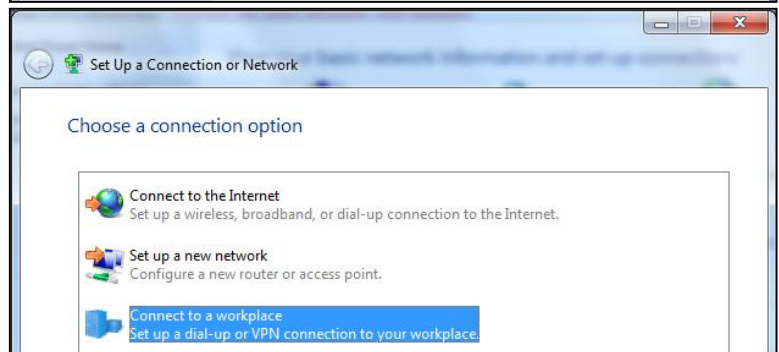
Set Up a Connection or Network

Choose a connection option

Connect to the Internet
Set up a wireless, broadband, or dial-up connection to the Internet.

Set up a new network
Configure a new router or access point.

Connect to a workplace
Set up a dial-up or VPN connection to your workplace.